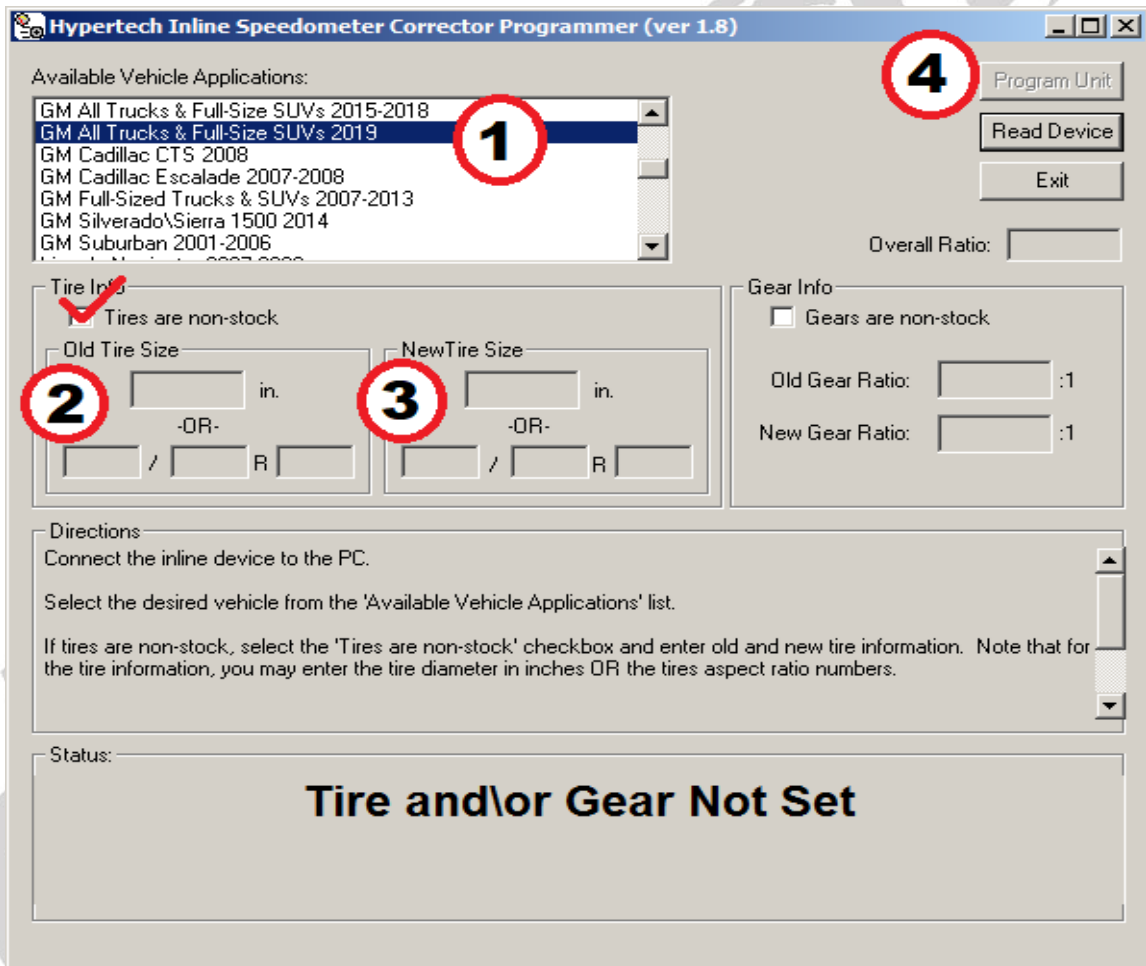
Hypertech Inline Speedometer Corrector Programmer (ver 1.8)

Available Vehicle Applications:

GM All Trucks & Full-Size SUVs 2015-2018
GM All Trucks & Full-Size SUVs 2019
GM Cadillac CTS 2008
GM Cadillac Escalade 2007-2008
GM Full-Sized Trucks & SUVs 2007-2013
GM Silverado\Sierra 1500 2014
GM Suburban 2001-2006
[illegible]

1

4

Program Unit

Read Device

Exit

Overall Ratio:

Tire Info

Tires are non-stock

Old Tire Size

2

in.

-OR-

/ R

NewTire Size

3

in.

-OR-

/ R

Gear Info

Gears are non-stock

Old Gear Ratio: :1

New Gear Ratio: :1

Directions

Connect the inline device to the PC.

Select the desired vehicle from the 'Available Vehicle Applications' list.

If tires are non-stock, select the 'Tires are non-stock' checkbox and enter old and new tire information. Note that for the tire information, you may enter the tire diameter in inches OR the tires aspect ratio numbers.

Status:

Tire and\or Gear Not Set